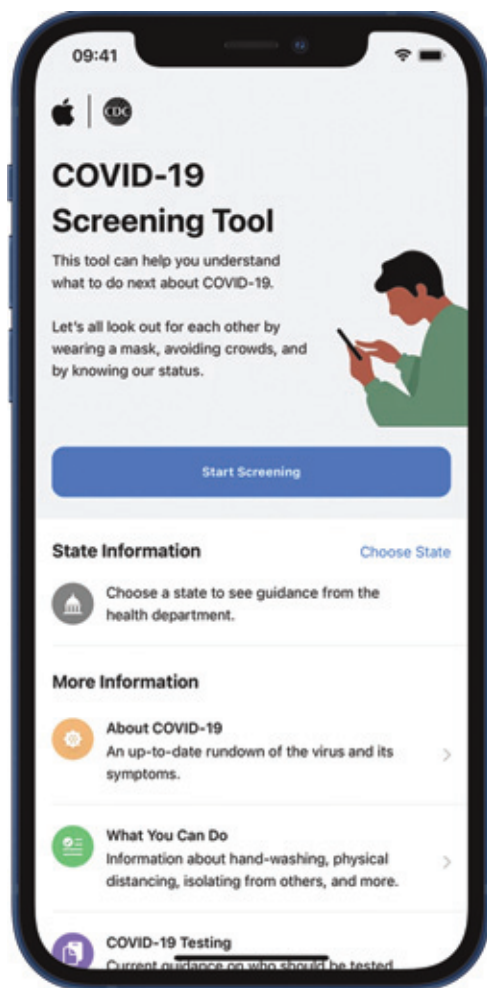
09:41

CDC

COVID-19 Screening Tool

This tool can help you understand what to do next about COVID-19.

Let's all look out for each other by wearing a mask, avoiding crowds, and by knowing our status.

Start Screening

State Information

Choose State

Choose a state to see guidance from the health department.

More Information

About COVID-19
An up-to-date rundown of the virus and its symptoms.

What You Can Do
Information about hand-washing, physical distancing, isolating from others, and more.

COVID-19 Testing
Current guidance on who should be tested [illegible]